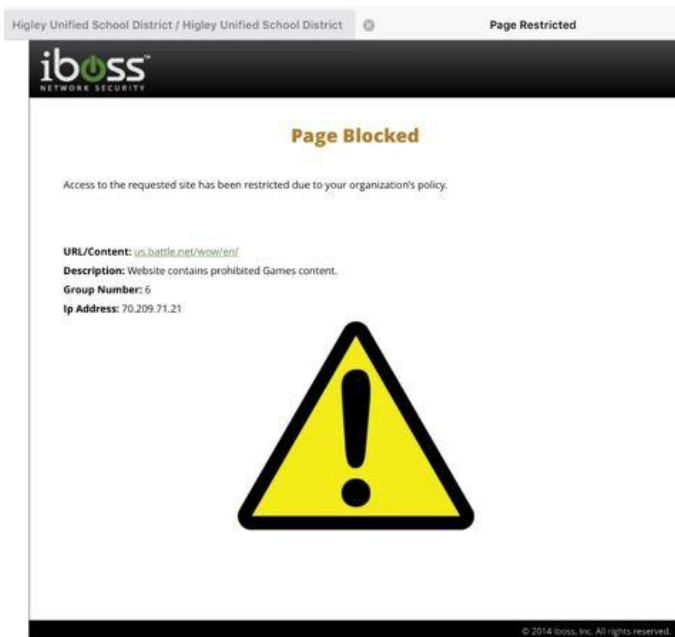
Higley Unified School District / Higley Unified School District

Page Restricted

iboss™
NETWORK SECURITY

Page Blocked

Access to the requested site has been restricted due to your organization's policy.

URL/Content: us.battle.net/wow/en/
Description: Website contains prohibited Games content.
Group Number: 6
Ip Address: 70.209.71.21

© 2014 iboss, Inc. All rights reserved.